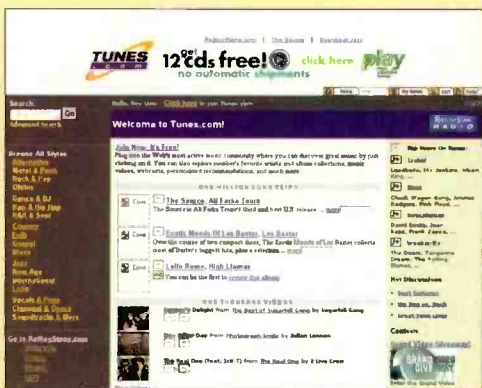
RollingStone.com | The Source | Download.com

TUNES.com get 12 cds free! no automatic shipments click here play

Search
Go
Advanced search

Hello, New User. Click here to join Tunes.com!

Welcome to Tunes.com!

Join Now, No Fees!
Plug into the Web's most active music community where you can discover great music by just clicking on it. You can also explore member's favorite artists and album collections, music videos, webcasts, personalized recommendations, and much more.

ONE MILLION SONG CLIPS

The Source, All Pasha Tours
The Source is All Pasha's first tour and hot U.S. release ... more

Exotic Moods Of Les Baxter, Les Baxter
Over the course of two compact discs, The Exotic Moods of Les Baxter collects most of Baxter's biggest hits, plus a selection ... more

Lollo Rosso, High Llamas
You can be the first to review this album

ONE THOUSAND VIDEOS

Delight from The Best of Imperial Gang by Imperial Gang

Day from Photograph Smile by Julian Lennon

The Real One (feat. Jill T) from The Real One by 3 Live Crew

Browse All Styles
Alternative
Metal & Punk
Rock & Pop
Oldies
Dance & DJ
Rap & Hip Hop
R&B & Soul
Country
Folk
Gospel
Blues
Jazz
New Age
International
Latin
Vocals & Pop
Classical & Opera
Soundtracks & More

Go to RollingStone.com

Top Users On Tunes:

Loudbarn, Mr. Jenkins, Moon King, ...

Chuck, Wagon Song, Andrew Rodgers, Pink Floyd, ...

David Smith, Joel Ross, Frank Zappa, ...

The Doors, Tangerine Dream, The Rolling Stones, ...

Hot Discussions
Best Guitarist
Hip Hop vs. Rock
Great New Lines

Contests
Grand Video Giveaway!
GRAND GIVE
Enter the Grand Video